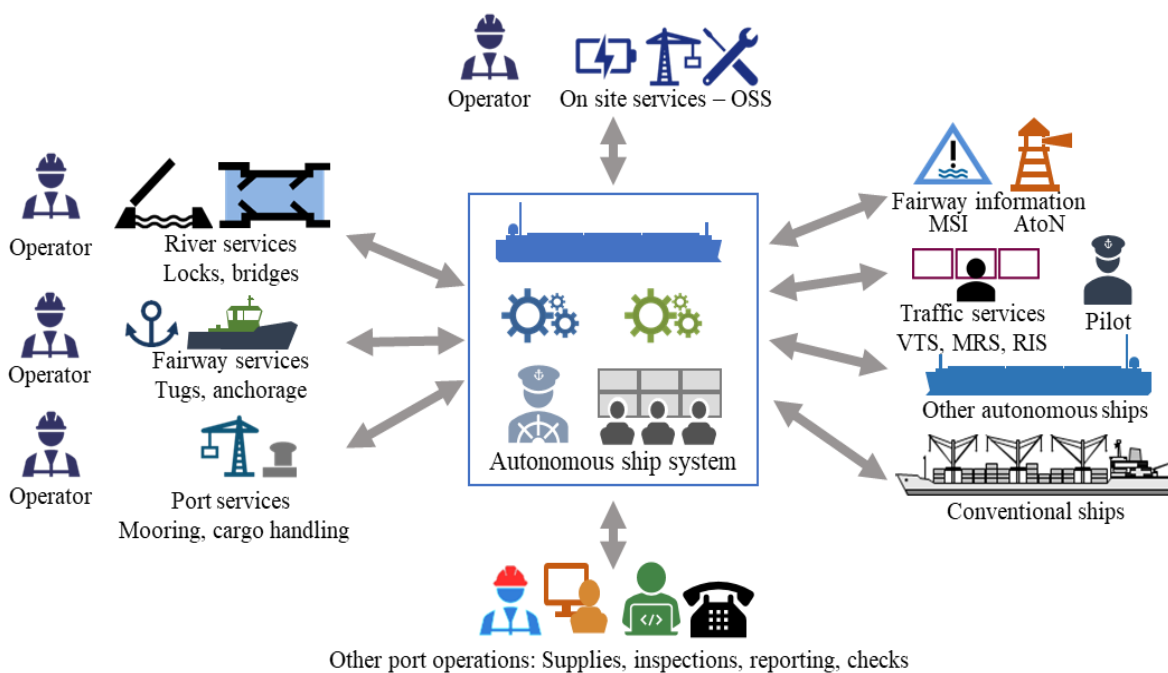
Operator

On site services – OSS

Operator

River services
Locks, bridges

Operator

Fairway services
Tugs, anchorage

Operator

Port services
Mooring, cargo handling

Autonomous ship system

Fairway information
MSI AtoN

Traffic services
VTS, MRS, RIS

Pilot

Other autonomous ships

Conventional ships

Other port operations: Supplies, inspections, reporting, checks